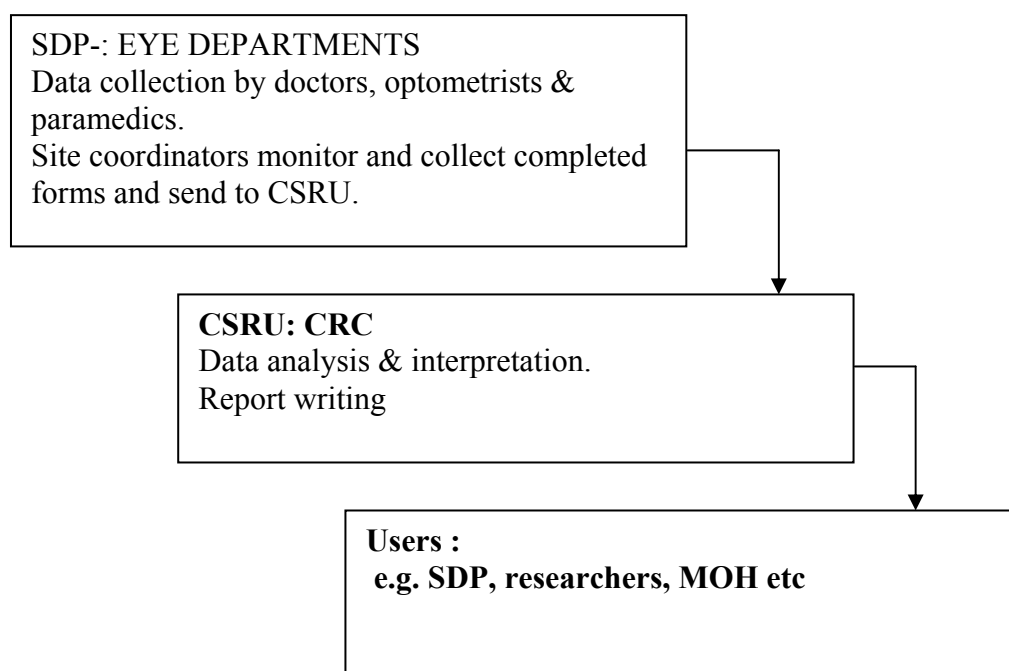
SDP-: EYE DEPARTMENTS
Data collection by doctors, optometrists & paramedics.
Site coordinators monitor and collect completed forms and send to CSRU.

**CSRU: CRC**
Data analysis & interpretation.
Report writing

**Users :**
**e.g. SDP, researchers, MOH etc**